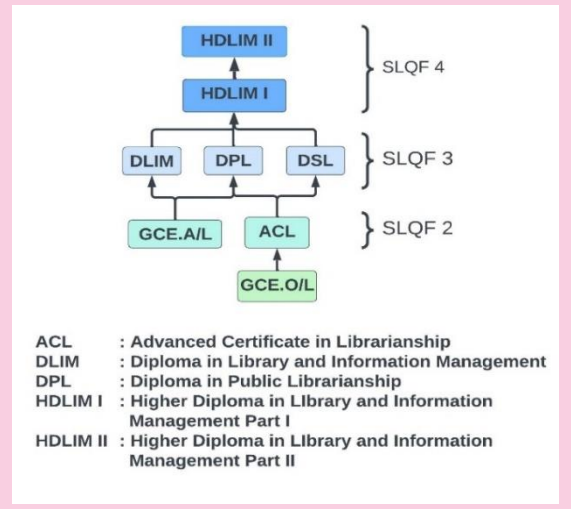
HDLIM II

HDLIM I

SLQF 4

DLIM DPL DSL

SLQF 3

GCE.A/L ACL

SLQF 2

GCE.O/L

ACL : Advanced Certificate in Librarianship
DLIM : Diploma in Library and Information Management
DPL : Diploma in Public Librarianship
HDLIM I : Higher Diploma in LIbrary and Information Management Part I
HDLIM II : Higher Diploma in LIbrary and Information Management Part II